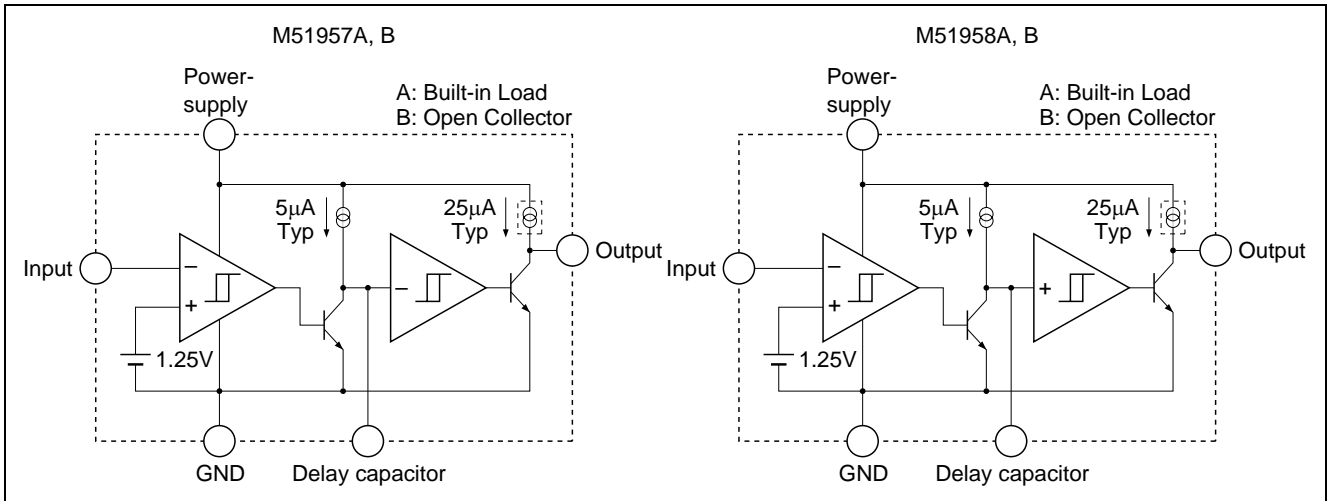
M51957A, B

Power-supply

A: Built-in Load
B: Open Collector

5μA Typ

25μA Typ

Output

Input

−

+

−

1.25V

GND

Delay capacitor

M51958A, B

Power-supply

A: Built-in Load
B: Open Collector

5μA Typ

25μA Typ

Output

Input

−

+

+

1.25V

GND

Delay capacitor